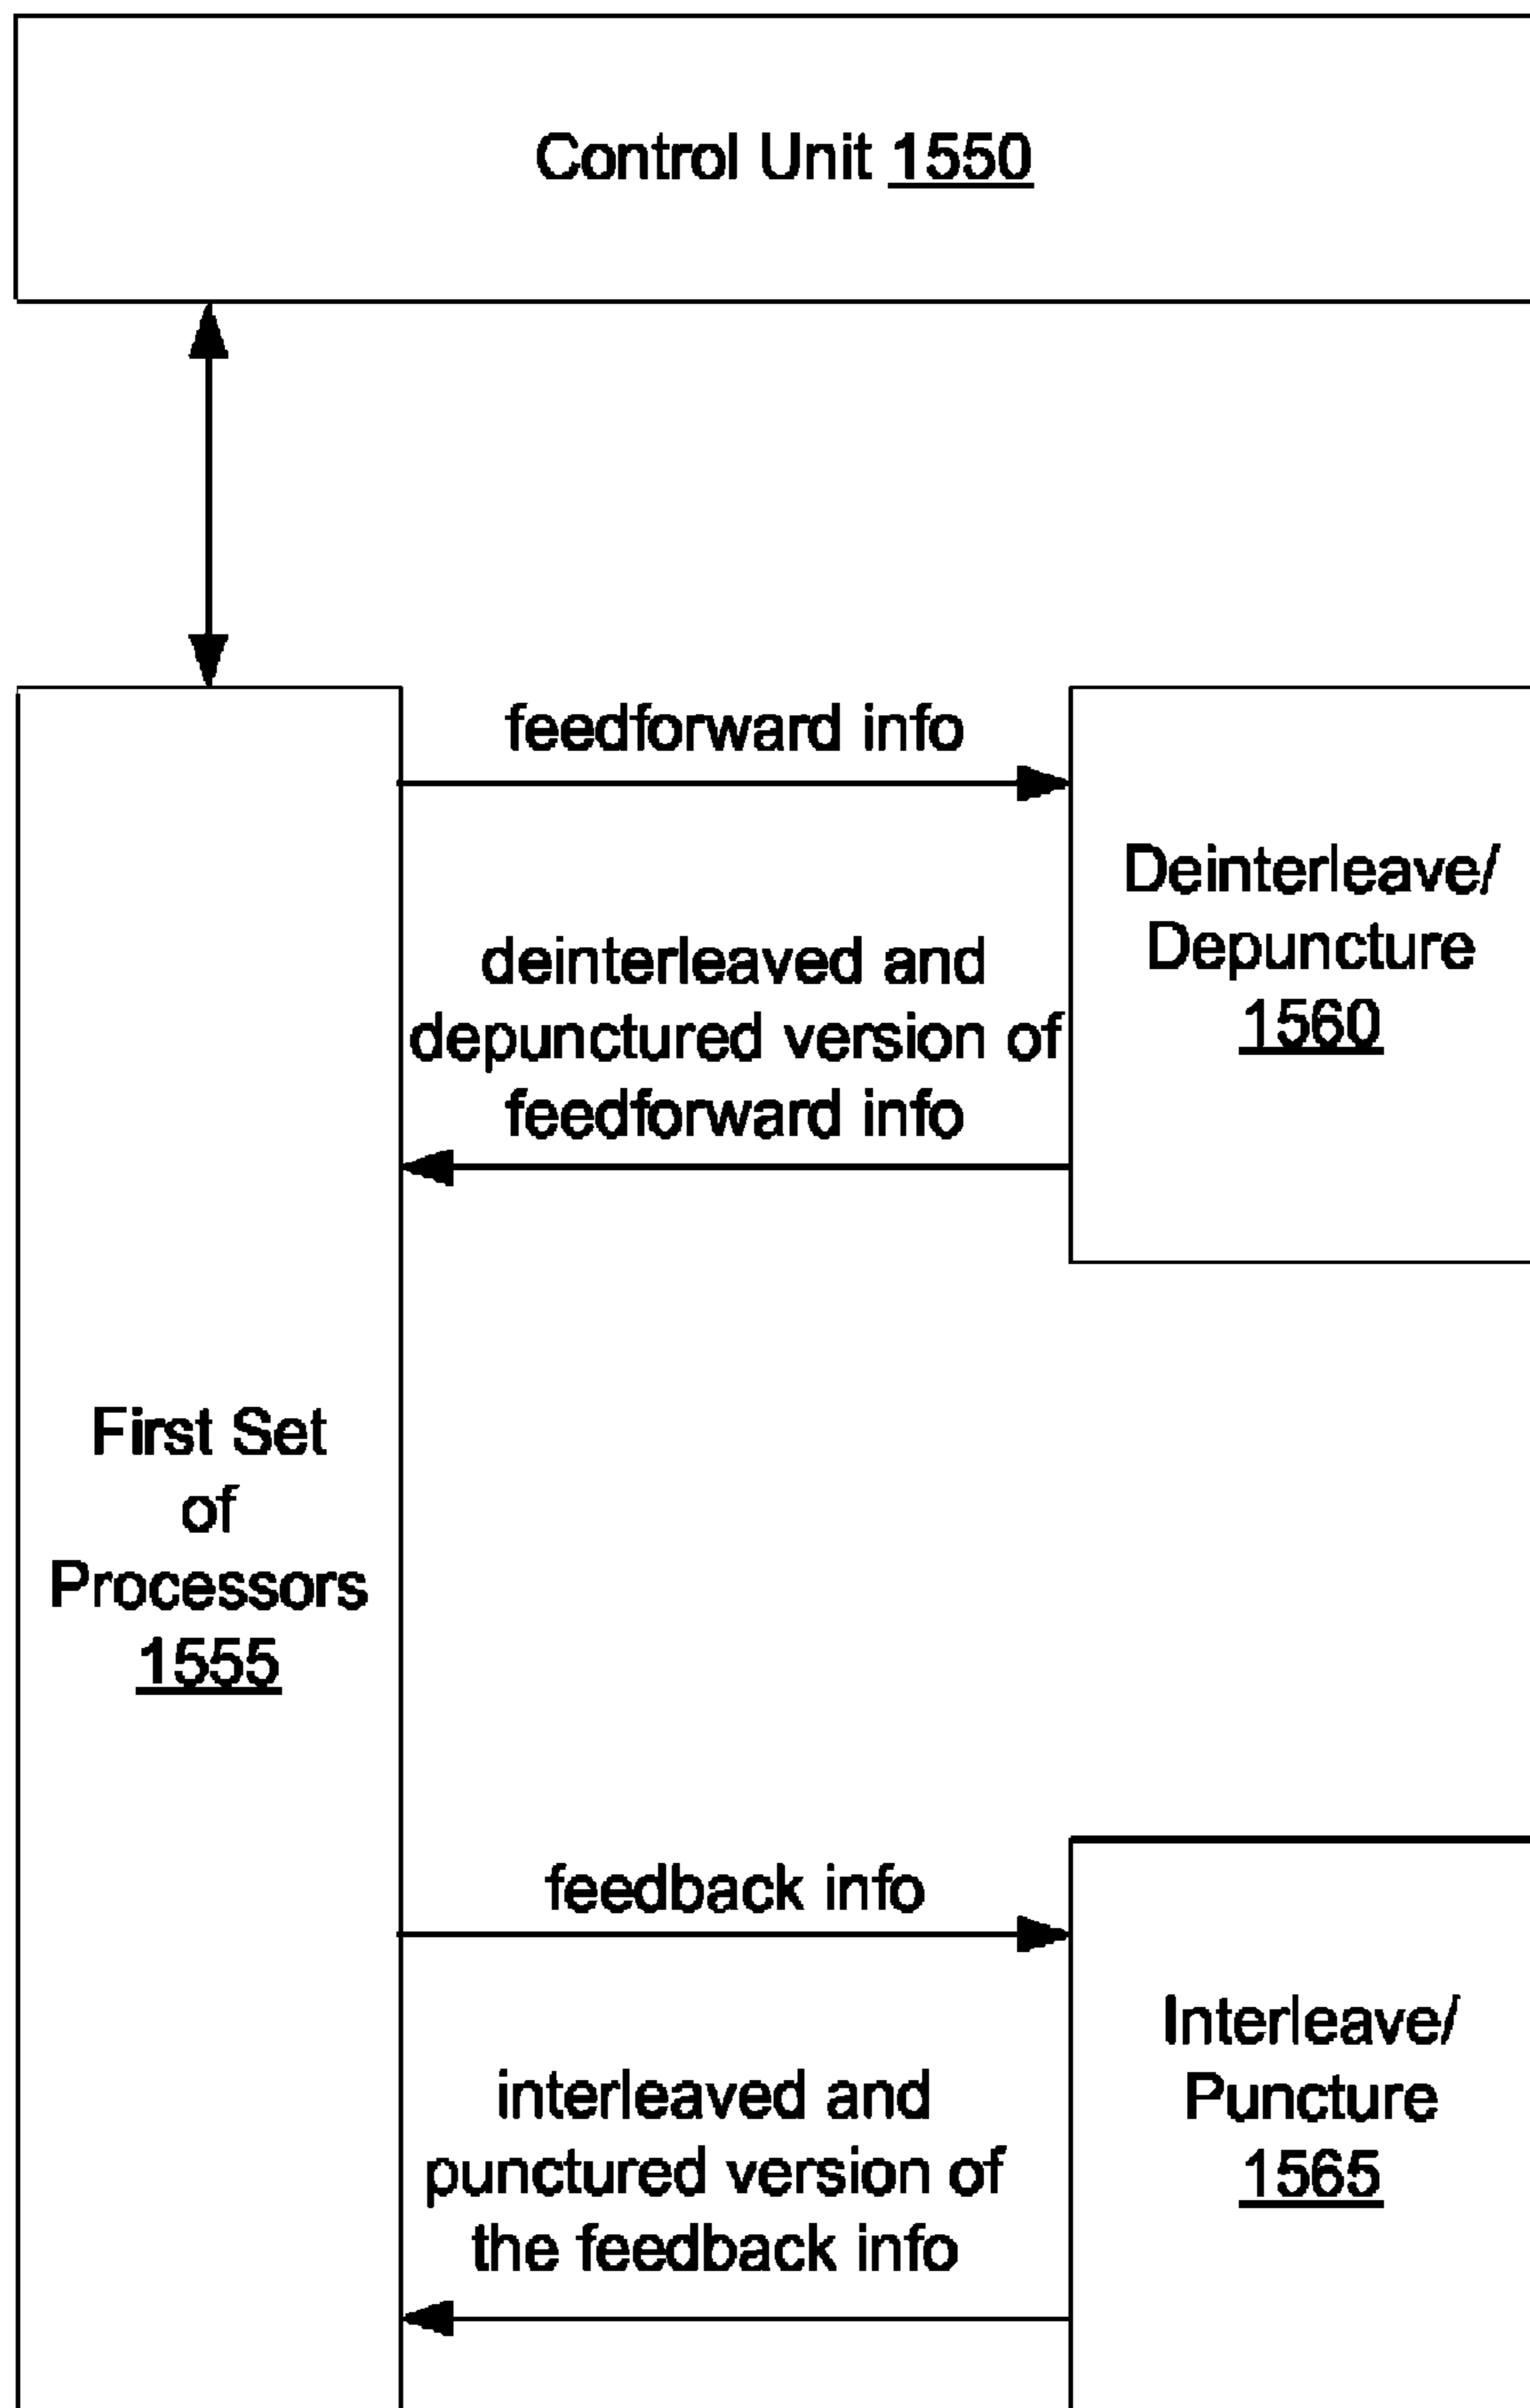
Control Unit 1550

feedforward info

Deinterleave/ Depuncture 1560

deinterleaved and depunctured version of feedforward info

First Set of Processors 1555

feedback info

Interleave/ Puncture 1565

interleaved and punctured version of the feedback info